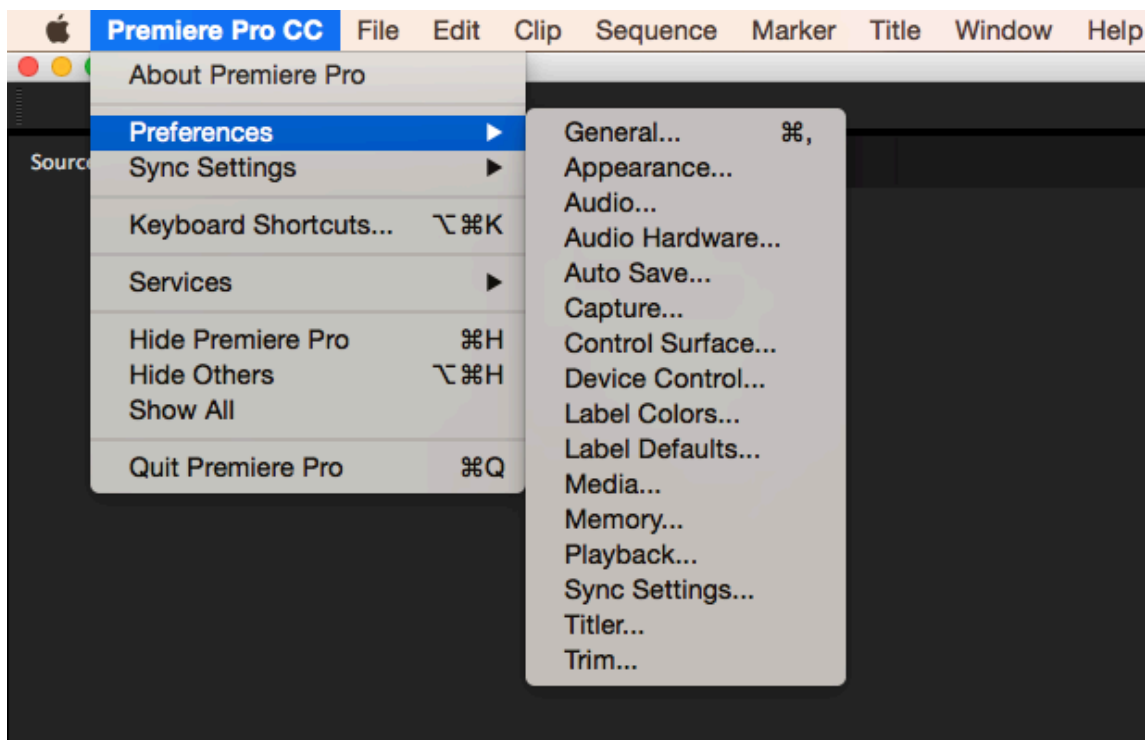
Premiere Pro CC File Edit Clip Sequence Marker Title Window Help

Source

About Premiere Pro

Preferences ▶
Sync Settings ▶

Keyboard Shortcuts... ⌥⌘K

Services ▶

Hide Premiere Pro ⌘H
Hide Others ⌥⌘H
Show All

Quit Premiere Pro ⌘Q

General... ⌘,
Appearance...
Audio...
Audio Hardware...
Auto Save...
Capture...
Control Surface...
Device Control...
Label Colors...
Label Defaults...
Media...
Memory...
Playback...
Sync Settings...
Titler...
Trim...